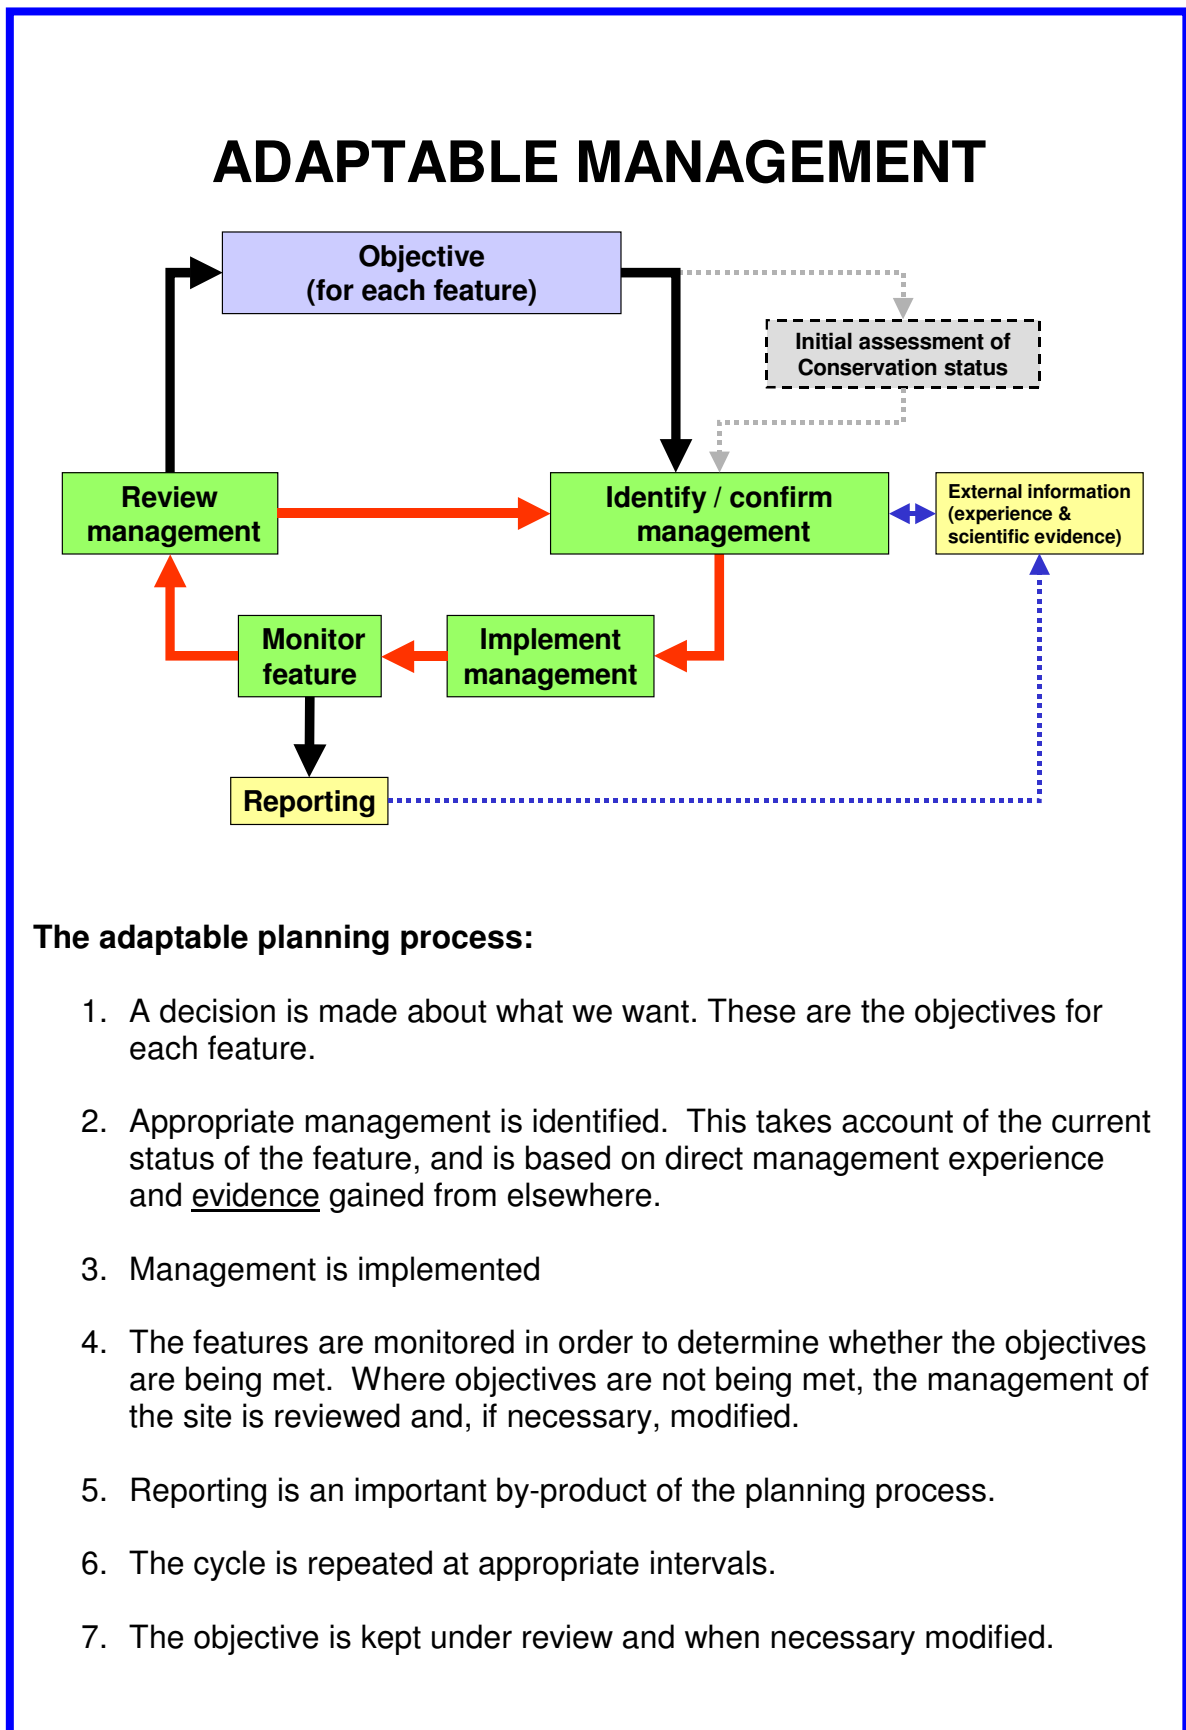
ADAPTABLE MANAGEMENT

Objective
(for each feature)

Initial assessment of
Conservation status

Review
management

Identify / confirm
management

External information
(experience &
scientific evidence)

Monitor
feature

Implement
management

Reporting

The adaptable planning process:

1. A decision is made about what we want. These are the objectives for each feature.

2. Appropriate management is identified. This takes account of the current status of the feature, and is based on direct management experience and evidence gained from elsewhere.

3. Management is implemented

4. The features are monitored in order to determine whether the objectives are being met. Where objectives are not being met, the management of the site is reviewed and, if necessary, modified.

5. Reporting is an important by-product of the planning process.

6. The cycle is repeated at appropriate intervals.

7. The objective is kept under review and when necessary modified.